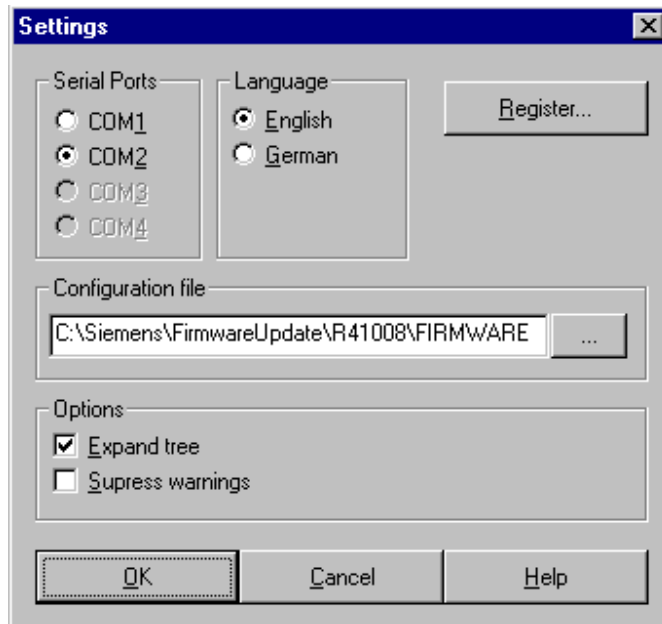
Settings

Serial Ports
COM1
COM2
COM3
COM4

Language
English
German

Register...

Configuration file
C:\Siemens\FirmwareUpdate\R41008\FIRMWARE
...

Options
Expand tree
Supress warnings

OK
Cancel
Help